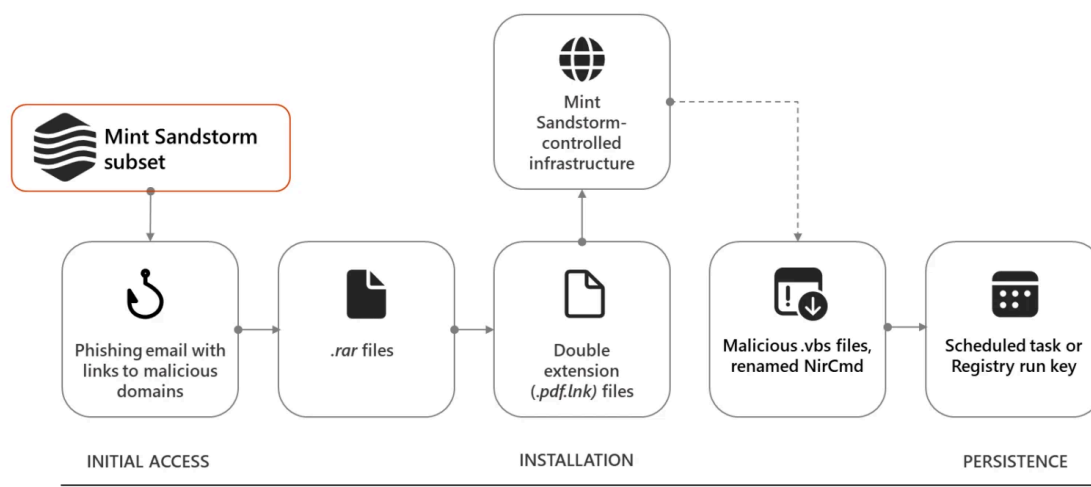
Mint Sandstorm subset

Mint Sandstorm-controlled infrastructure

Phishing email with links to malicious domains

.rar files

Double extension (.pdf.lnk) files

Malicious .vbs files, renamed NirCmd

Scheduled task or Registry run key

INITIAL ACCESS

INSTALLATION

PERSISTENCE